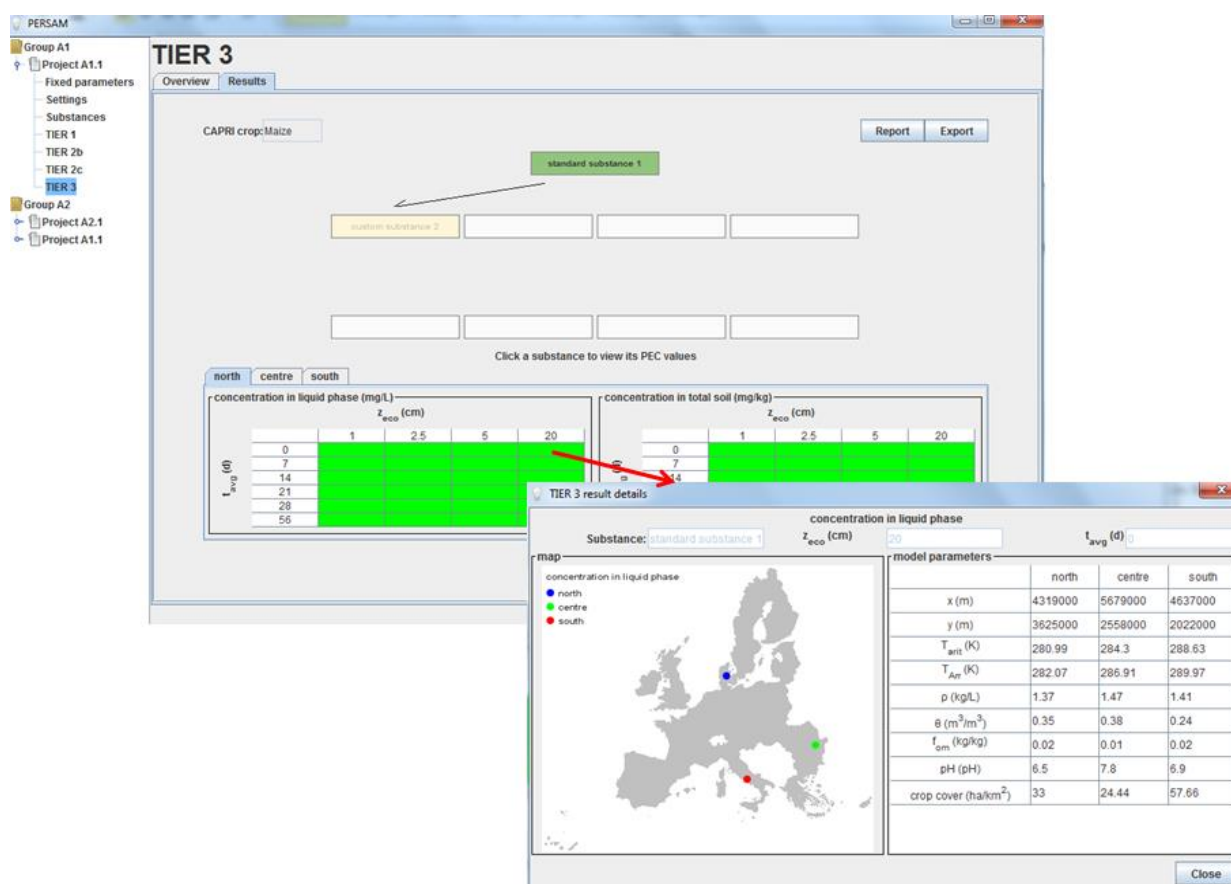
PERSAM

Group A1
Project A1.1
Fixed parameters
Settings
Substances
TIER 1
TIER 2b
TIER 2c
TIER 3
Group A2
Project A2.1
Project A1.1

TIER 3

Overview | Results

CAPRI crop: Maize

Report | Export

standard substance 1

custom substance 2

Click a substance to view its PEC values

north | centre | south

concentration in liquid phase (mg/L)

$z_{eco}$ (cm)

| $t_{avg}$ (d) | 1 | 2.5 | 5 | 20 |
|---|---|---|---|---|
| 0 | | | | |
| 7 | | | | |
| 14 | | | | |
| 21 | | | | |
| 28 | | | | |
| 56 | | | | |

concentration in total soil (mg/kg)

$z_{eco}$ (cm)

| | 1 | 2.5 | 5 | 20 |
|---|---|---|---|---|
| 0 | | | | |
| 7 | | | | |
| 14 | | | | |

TIER 3 result details

concentration in liquid phase

Substance: standard substance 1 $z_{eco}$ (cm) 20 $t_{avg}$ (d) 0

map

concentration in liquid phase
north
centre
south

model parameters

| | north | centre | south |
|---|---|---|---|
| x (m) | 4319000 | 5679000 | 4637000 |
| y (m) | 3625000 | 2558000 | 2022000 |
| $T_{arit}$ (K) | 280.99 | 284.3 | 288.63 |
| $T_{Arr}$ (K) | 282.07 | 286.91 | 289.97 |
| ρ (kg/L) | 1.37 | 1.47 | 1.41 |
| θ ($m^3/m^3$) | 0.35 | 0.38 | 0.24 |
| $f_{om}$ (kg/kg) | 0.02 | 0.01 | 0.02 |
| pH (pH) | 6.5 | 7.8 | 6.9 |
| crop cover (ha/$km^2$) | 33 | 24.44 | 57.66 |

Close